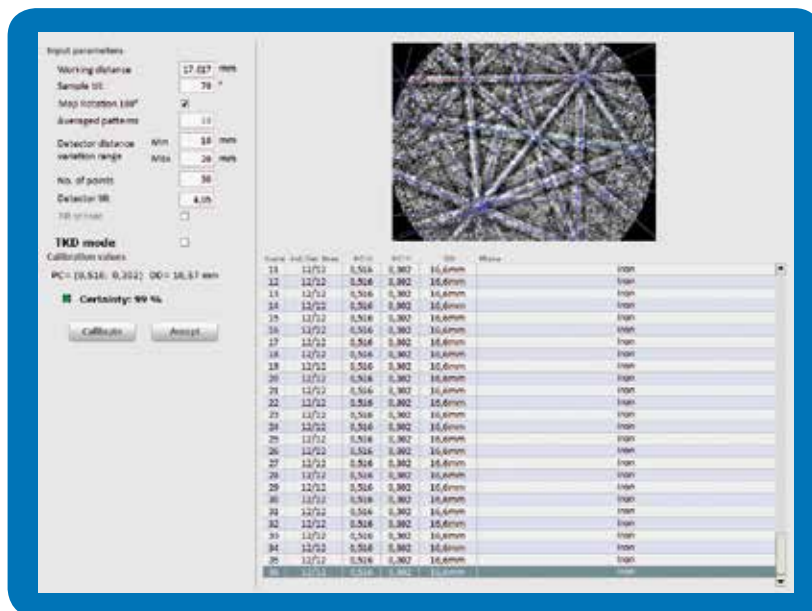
Input parameters

Working distance 17.027 mm

Sample tilt 70 °

Map rotation 180° ☑

Averaged patterns 10

Detector distance variation range Min 10 mm Max 20 mm

No. of points 50

Detector tilt 4.05

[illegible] ☐

TKD mode ☐

Calibration values

PC= (0,516; 0,302) DD= 16,57 mm

Certainty: 99 %

Calibrate Accept

| Source | Ind./Det. lines | PC(x) | PC(y) | DD | Phase |
|---|---|---|---|---|---|
| 11 | 12/12 | 0,516 | 0,302 | 16,6mm | Iron |
| 12 | 12/12 | 0,516 | 0,302 | 16,6mm | Iron |
| 13 | 12/12 | 0,516 | 0,302 | 16,6mm | Iron |
| 14 | 12/12 | 0,516 | 0,302 | 16,6mm | Iron |
| 15 | 12/12 | 0,516 | 0,302 | 16,6mm | Iron |
| 16 | 12/12 | 0,516 | 0,302 | 16,6mm | Iron |
| 17 | 12/12 | 0,516 | 0,302 | 16,6mm | Iron |
| 18 | 12/12 | 0,516 | 0,302 | 16,6mm | Iron |
| 19 | 12/12 | 0,516 | 0,302 | 16,6mm | Iron |
| 20 | 12/12 | 0,516 | 0,302 | 16,6mm | Iron |
| 21 | 12/12 | 0,516 | 0,302 | 16,6mm | Iron |
| 22 | 12/12 | 0,516 | 0,302 | 16,6mm | Iron |
| 23 | 12/12 | 0,516 | 0,302 | 16,6mm | Iron |
| 24 | 12/12 | 0,516 | 0,302 | 16,6mm | Iron |
| 25 | 12/12 | 0,516 | 0,302 | 16,6mm | Iron |
| 26 | 12/12 | 0,516 | 0,302 | 16,6mm | Iron |
| 27 | 12/12 | 0,516 | 0,302 | 16,6mm | Iron |
| 28 | 12/12 | 0,516 | 0,302 | 16,6mm | Iron |
| 29 | 12/12 | 0,516 | 0,302 | 16,6mm | Iron |
| 30 | 12/12 | 0,516 | 0,302 | 16,6mm | Iron |
| 31 | 12/12 | 0,516 | 0,302 | 16,6mm | Iron |
| 32 | 12/12 | 0,516 | 0,302 | 16,6mm | Iron |
| 33 | 12/12 | 0,516 | 0,302 | 16,6mm | Iron |
| 34 | 12/12 | 0,516 | 0,302 | 16,6mm | Iron |
| 35 | 12/12 | 0,516 | 0,302 | 16,6mm | Iron |
| 36 | 12/12 | 0,516 | 0,302 | 16,6mm | Iron |